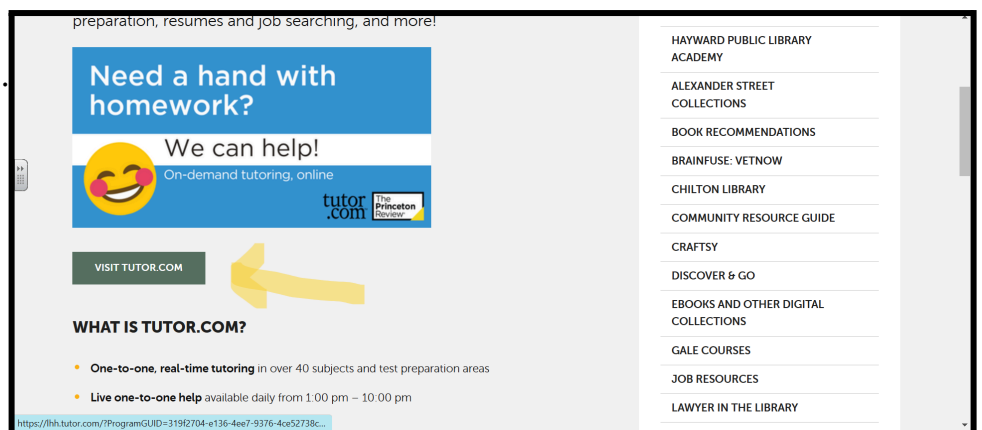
preparation, resumes and job searching, and more!

Need a hand with homework?

We can help!

On-demand tutoring, online

tutor.com

The Princeton Review

VISIT TUTOR.COM

WHAT IS TUTOR.COM?

- **One-to-one, real-time tutoring** in over 40 subjects and test preparation areas
- **Live one-to-one help** available daily from 1:00 pm – 10:00 pm

https://lhh.tutor.com/?ProgramGUID=319f2704-e136-4ee7-9376-4ce52738c...

HAYWARD PUBLIC LIBRARY ACADEMY

ALEXANDER STREET COLLECTIONS

BOOK RECOMMENDATIONS

BRAINFUSE: VETNOW

CHILTON LIBRARY

COMMUNITY RESOURCE GUIDE

CRAFTSY

DISCOVER & GO

EBOOKS AND OTHER DIGITAL COLLECTIONS

GALE COURSES

JOB RESOURCES

LAWYER IN THE LIBRARY